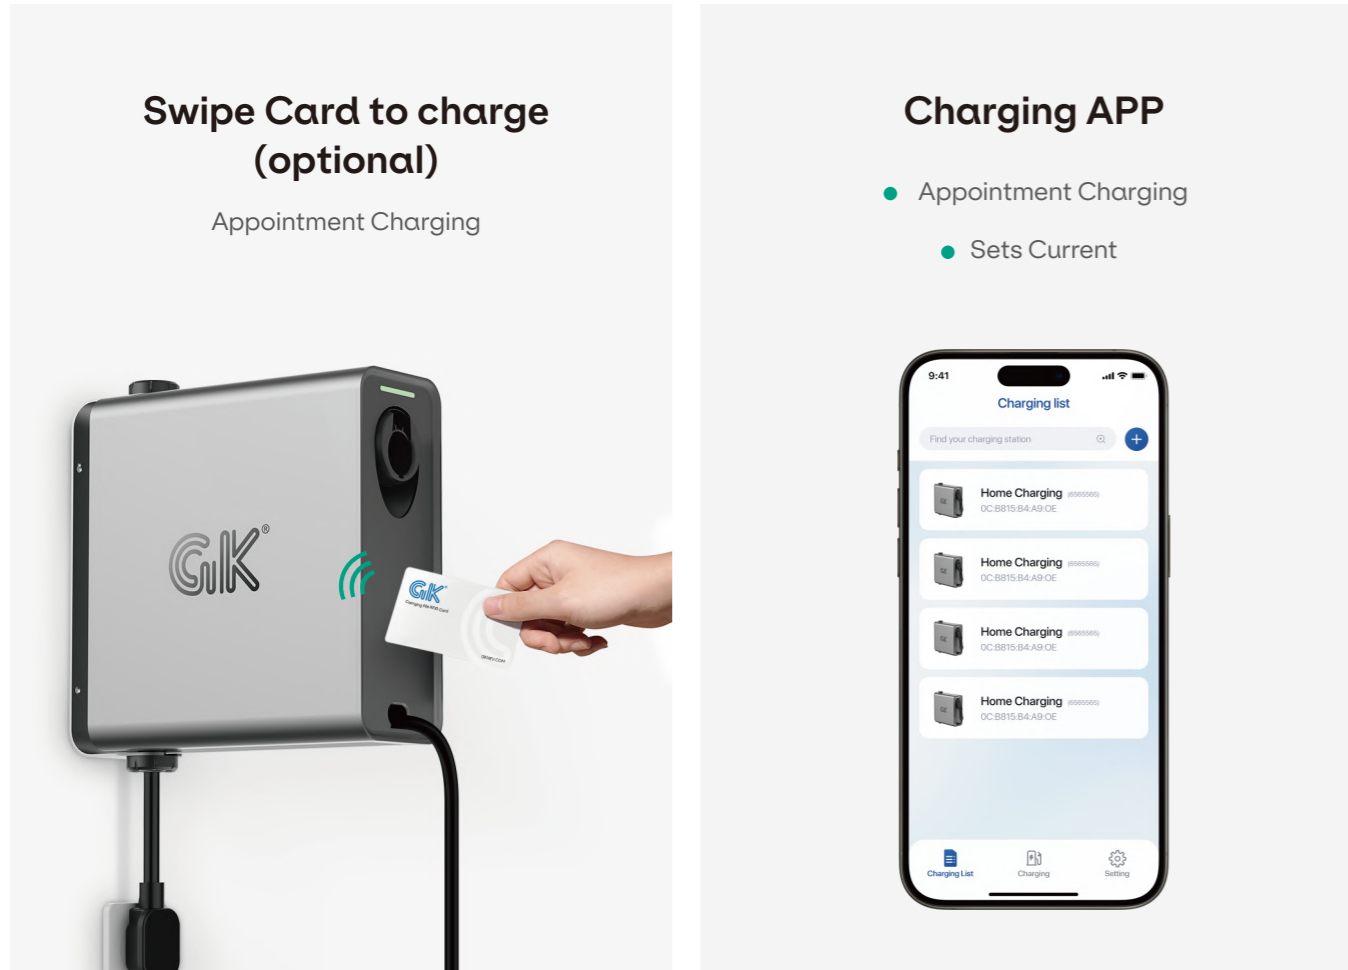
Swipe Card to charge (optional)

Appointment Charging

GK®

GK

Charging APP

Appointment Charging

Sets Current

9:41

Charging list

Find your charging station

Home Charging (6565565)
0C:B815:B4:A9:0E

Home Charging (6565565)
0C:B815:B4:A9:0E

Home Charging (6565565)
0C:B815:B4:A9:0E

Home Charging (6565565)
0C:B815:B4:A9:0E

Charging List
Charging
Setting